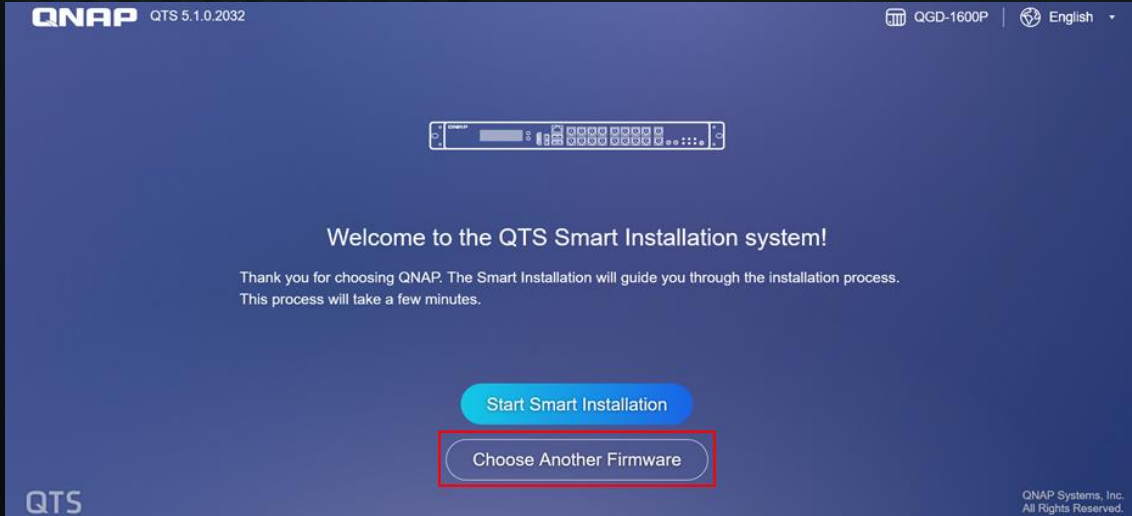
QNAP QTS 5.1.0.2032

QGD-1600P | English

QNAP

Welcome to the QTS Smart Installation system!

Thank you for choosing QNAP. The Smart Installation will guide you through the installation process. This process will take a few minutes.

Start Smart Installation

Choose Another Firmware

QTS

QNAP Systems, Inc. All Rights Reserved.